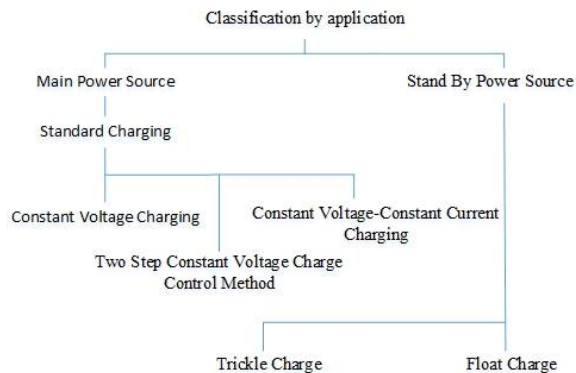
Classification by application

Main Power Source

Stand By Power Source

Standard Charging

Constant Voltage Charging

Two Step Constant Voltage Charge Control Method

Constant Voltage-Constant Current Charging

Trickle Charge

Float Charge